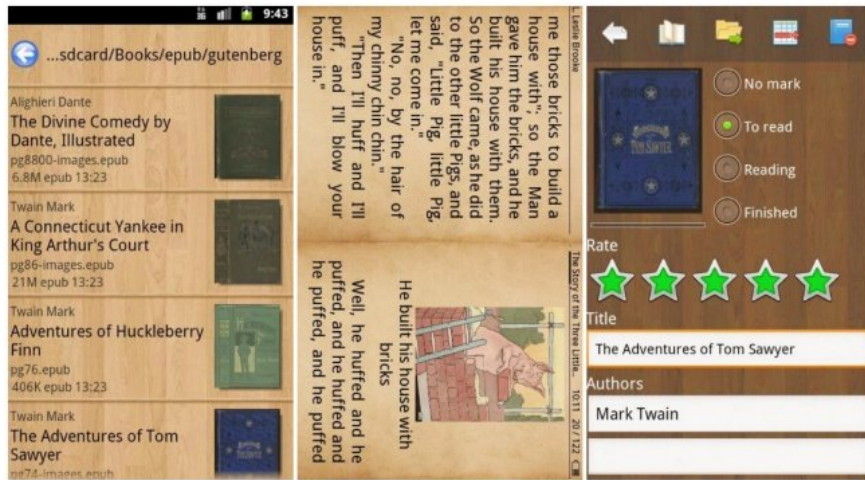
9:43

...sdcard/Books/epub/gutenberg

Alighieri Dante
The Divine Comedy by Dante, Illustrated
pg8800-images.epub
6.8M epub 13:23

Twain Mark
A Connecticut Yankee in King Arthur's Court
pg86-images.epub
21M epub 13:23

Twain Mark
Adventures of Huckleberry Finn
pg76.epub
406K epub 13:23

Twain Mark
The Adventures of Tom Sawyer
pg74-images.epub

Leslie Brooke

me those bricks to build a house with"; so the Man gave him the bricks, and he built his house with them. So the Wolf came, as he did to the other little Pigs, and said, "Little Pig, little Pig, let me come in."

"No, no, by the hair of my chinny chin chin."

"Then I'll huff and I'll puff, and I'll blow your house in."

The Story of the Three Little... 10:11 20 / 122

He built his house with bricks

Well, he huffed and he puffed, and he huffed and he puffed, and he puffed

Tom Sawyer

No mark

To read

Reading

Finished

Rate

Title

The Adventures of Tom Sawyer

Authors

Mark Twain